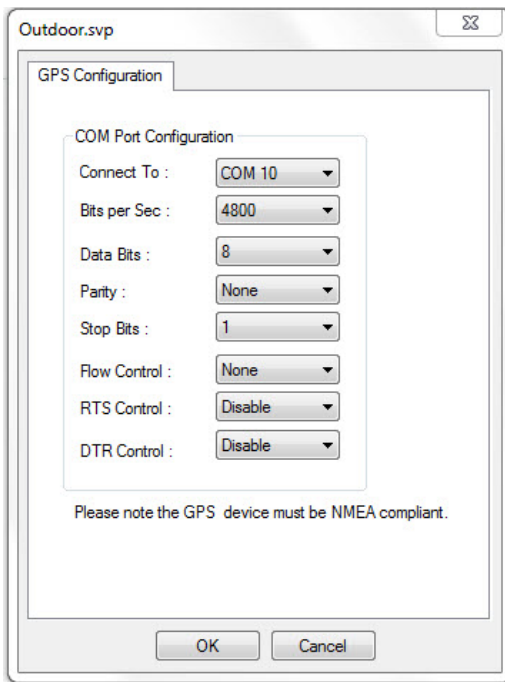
Outdoor.svp

GPS Configuration

COM Port Configuration

Connect To : COM 10

Bits per Sec : 4800

Data Bits : 8

Parity : None

Stop Bits : 1

Flow Control : None

RTS Control : Disable

DTR Control : Disable

Please note the GPS device must be NMEA compliant.

OK Cancel